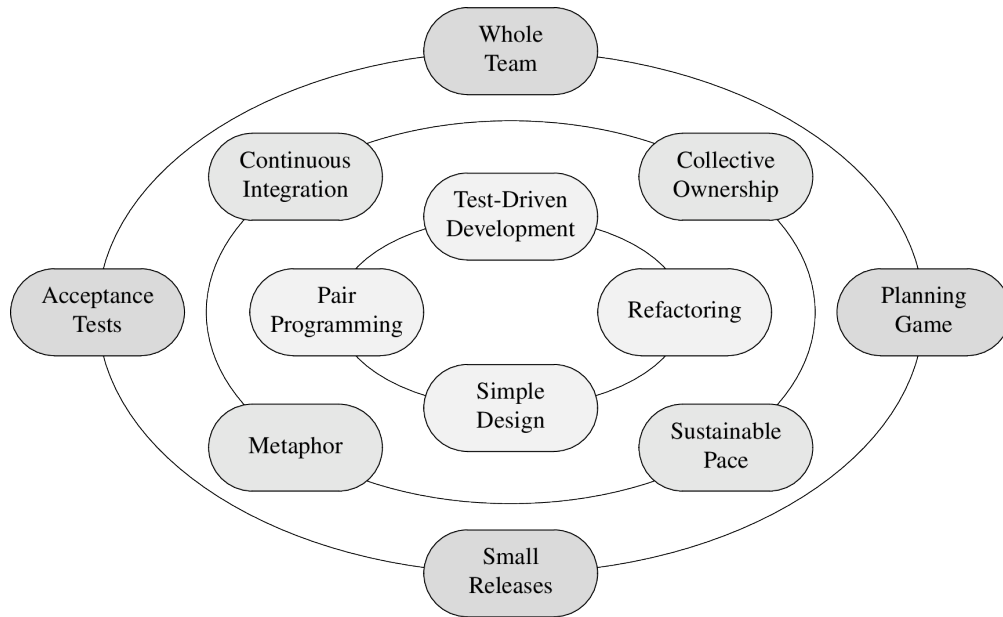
Whole Team

Continuous Integration

Collective Ownership

Test-Driven Development

Acceptance Tests

Pair Programming

Refactoring

Planning Game

Simple Design

Metaphor

Sustainable Pace

Small Releases